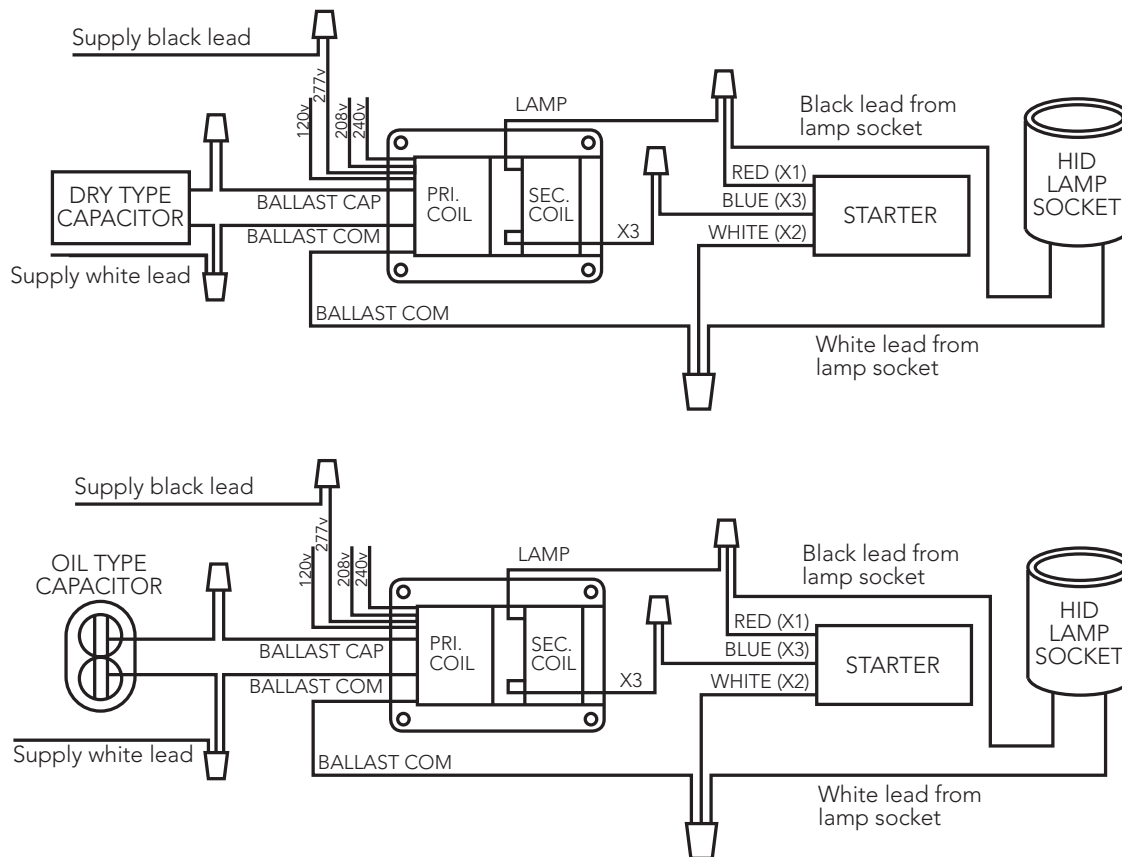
Supply black lead
120v
277v
208v
240v
LAMP
Black lead from lamp socket
DRY TYPE CAPACITOR
BALLAST CAP
BALLAST COM
PRI. COIL
SEC. COIL
RED (X1)
BLUE (X3)
X3
WHITE (X2)
STARTER
HID LAMP SOCKET
Supply white lead
BALLAST COM
White lead from lamp socket

Supply black lead
120v
277v
208v
240v
LAMP
Black lead from lamp socket
OIL TYPE CAPACITOR
BALLAST CAP
BALLAST COM
PRI. COIL
SEC. COIL
RED (X1)
BLUE (X3)
X3
WHITE (X2)
STARTER
HID LAMP SOCKET
Supply white lead
BALLAST COM
White lead from lamp socket